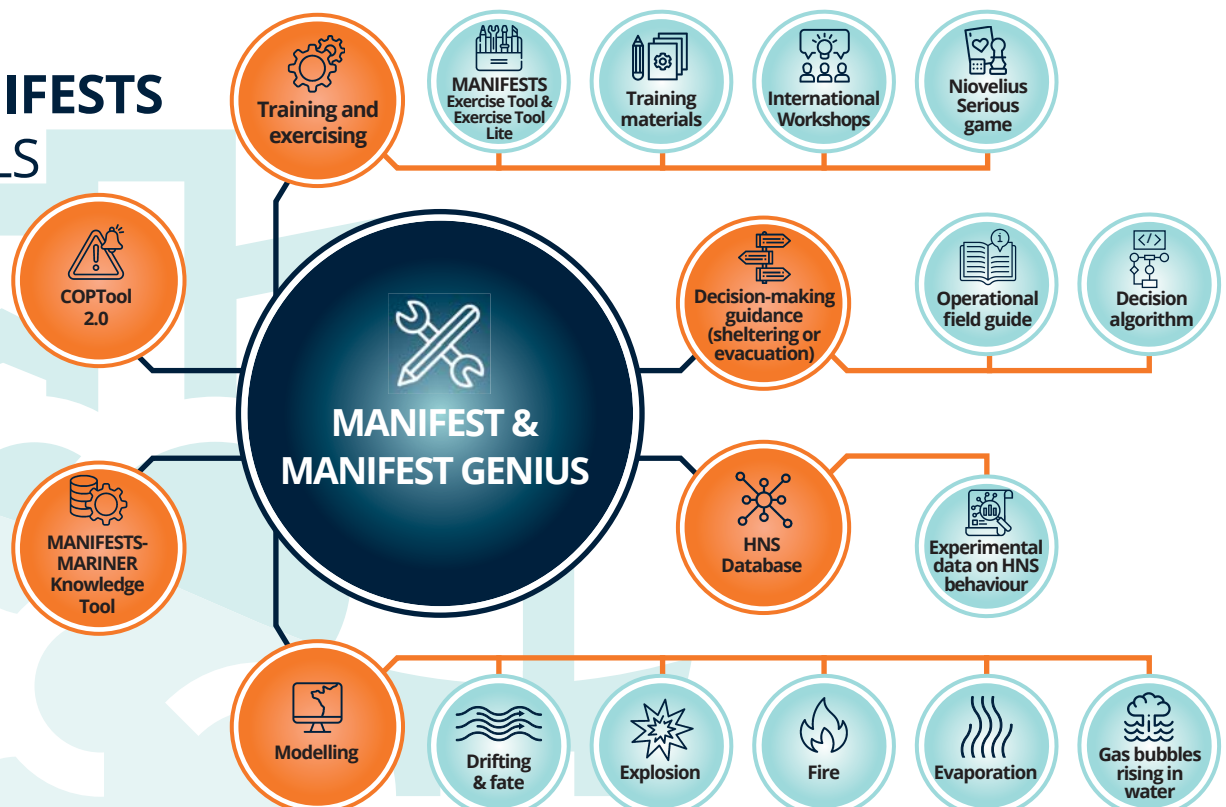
IFESTS
LS

Training and exercising

MANIFESTS Exercise Tool & Exercise Tool Lite

Training materials

International Workshops

Niovelius Serious game

COPTool 2.0

Decision-making guidance (sheltering or evacuation)

Operational field guide

Decision algorithm

MANIFEST & MANIFEST GENIUS

MANIFESTS-MARINER Knowledge Tool

HNS Database

Experimental data on HNS behaviour

Modelling

Drifting & fate

Explosion

Fire

Evaporation

Gas bubbles rising in water